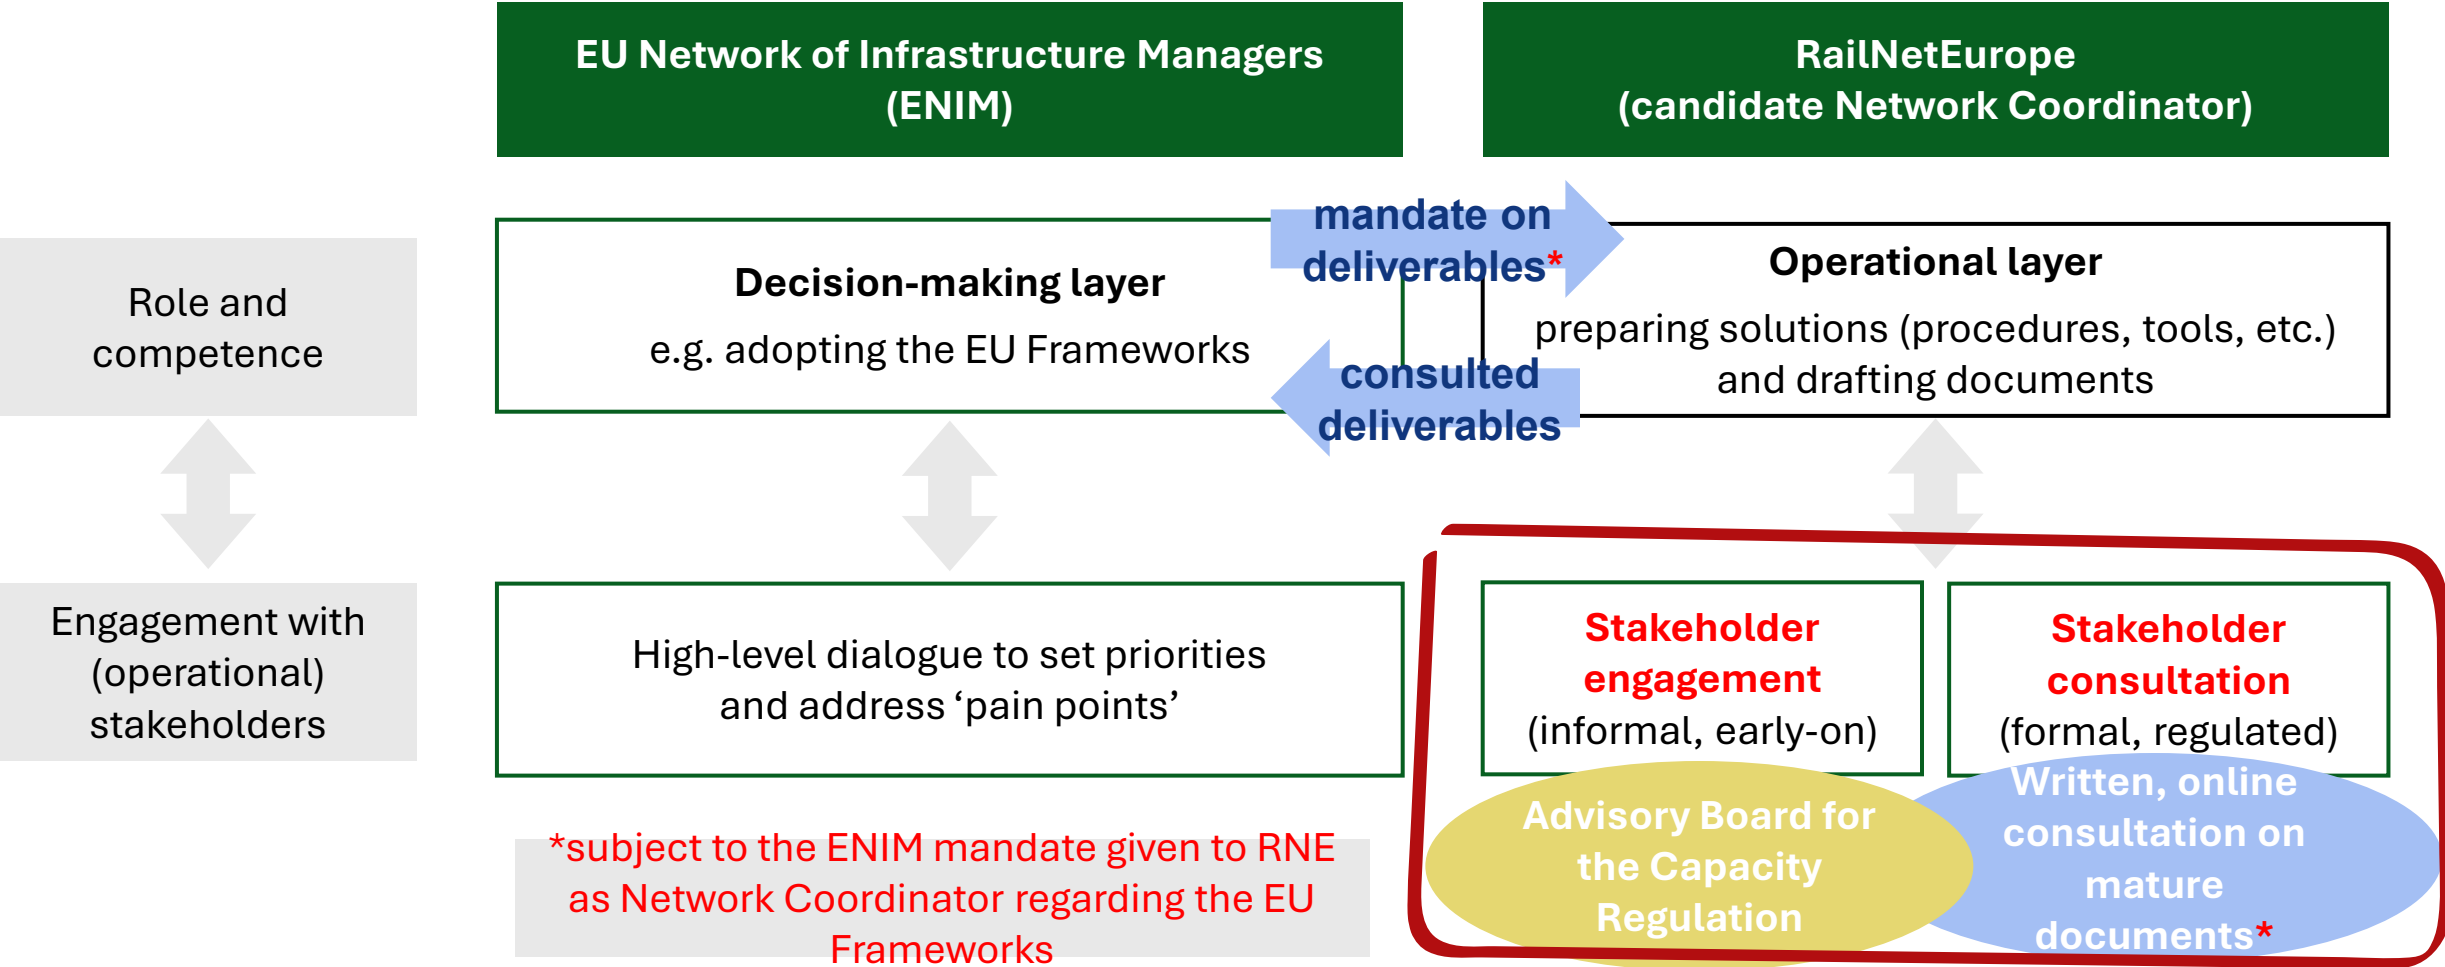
EU Network of Infrastructure Managers (ENIM)

RailNetEurope (candidate Network Coordinator)

Role and competence

Decision-making layer

e.g. adopting the EU Frameworks

mandate on deliverables*

consulted deliverables

Operational layer

preparing solutions (procedures, tools, etc.) and drafting documents

Engagement with (operational) stakeholders

High-level dialogue to set priorities and address ‘pain points’

Stakeholder engagement (informal, early-on)

Stakeholder consultation (formal, regulated)

Advisory Board for the Capacity Regulation

Written, online consultation on mature documents*

*subject to the ENIM mandate given to RNE as Network Coordinator regarding the EU Frameworks